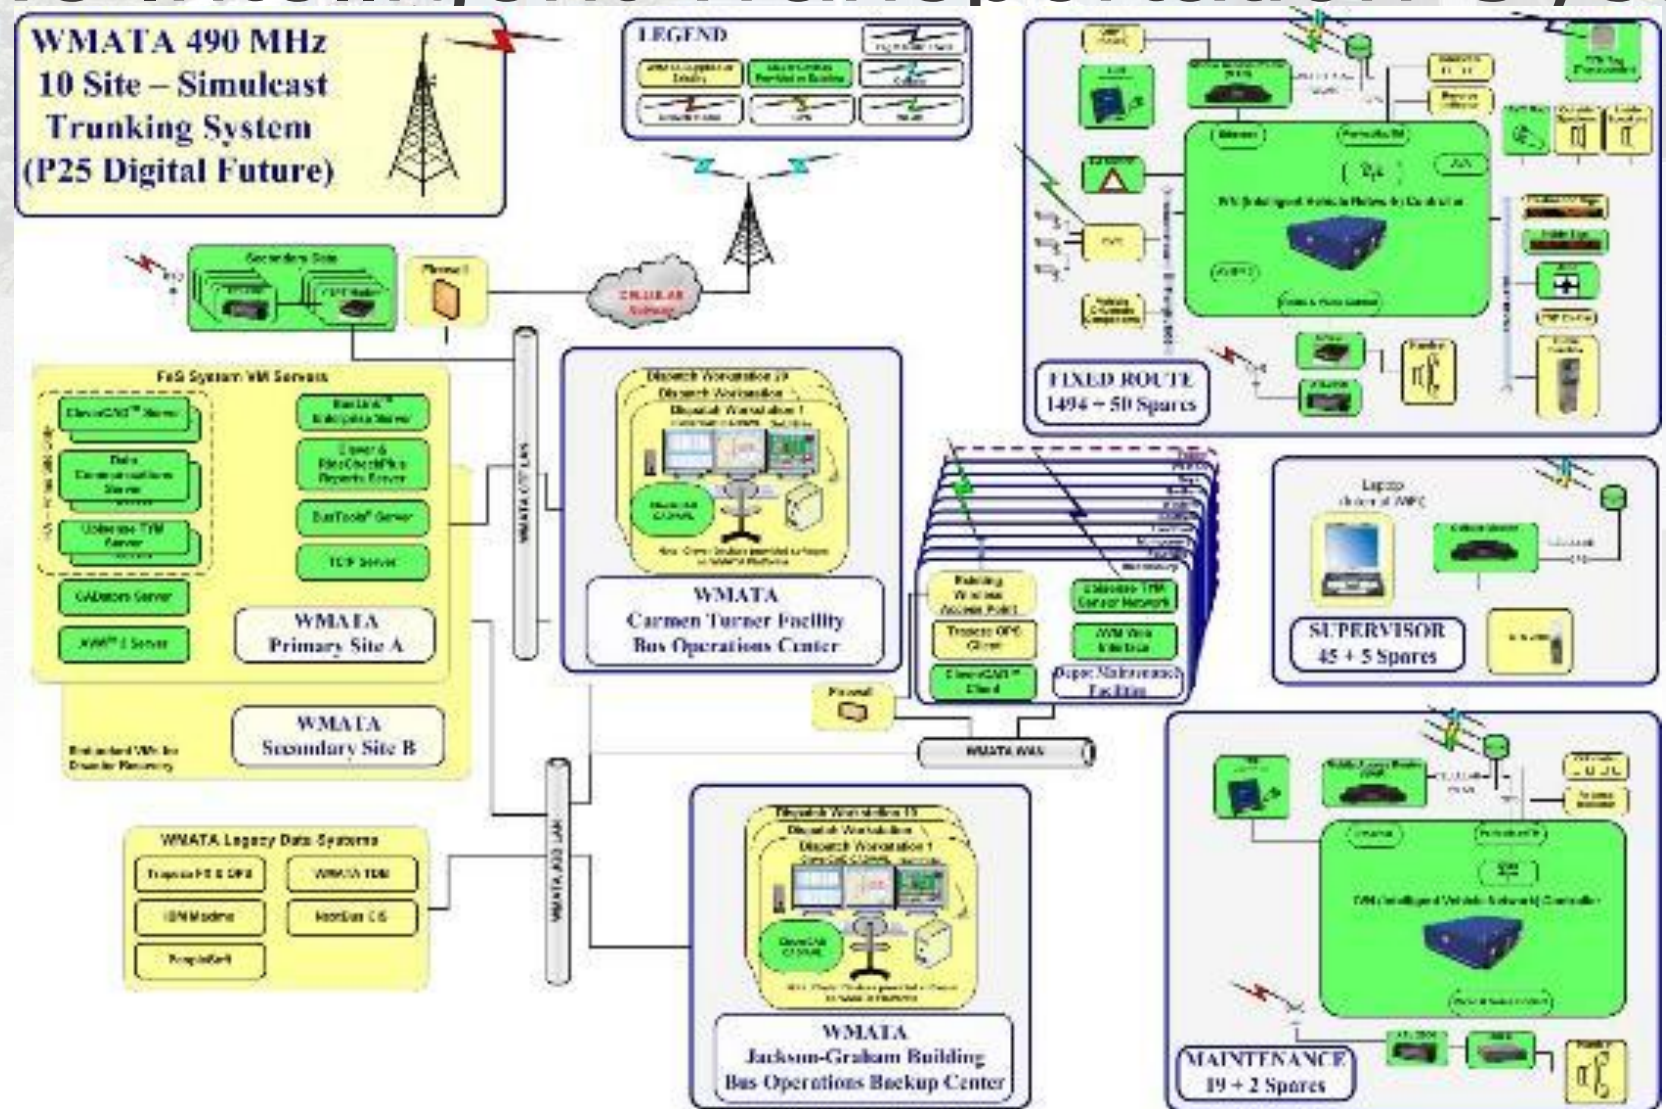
WMATA 490 MHz
10 Site – Simulcast
Trunking System
(P25 Digital Future)

LEGEND

Secondary Data

Firewall

CELLULAR Network

FoS System VM Servers

CleverCAD™ Server

Data Communications Server

Unbiased TFM Server

CADstore Server

IVN™ I Server

BusLink™ Enterprise Server

Report & RideCheckPlus Reports Server

BusTools® Server

TCP Server

WMATA Primary Site A

WMATA Secondary Site B

Redundant VMs for Disaster Recovery

WMATA CTF LAN

Dispatch Workstation 19
Dispatch Workstation
Dispatch Workstation 1

CleverCAD CLIENTS

WMATA
Carmen Turner Facility
Bus Operations Center

Building Wireless Access Point

Unbiased TFM Server Network

Trapeze OPS Client

IVN Web Interface

CleverCAD™ Client

Depot Maintenance Facilities

Firewall

WMATA WAN

WMATA Legacy Data Systems

Trapeze FX & OPS

WMATA TDM

IBM Maximo

Meridian CIS

PeopleSoft

WMATA JGB LAN

Dispatch Workstation 19
Dispatch Workstation
Dispatch Workstation 1

CleverCAD CLIENTS

WMATA
Jackson-Graham Building
Bus Operations Backup Center

IVN (Intelligent Vehicle Network) Controller

FIXED ROUTE
1494 + 50 Spares

Laptop

SUPERVISOR
45 + 5 Spares

IVN (Intelligent Vehicle Network) Controller

MAINTENANCE
19 + 2 Spares